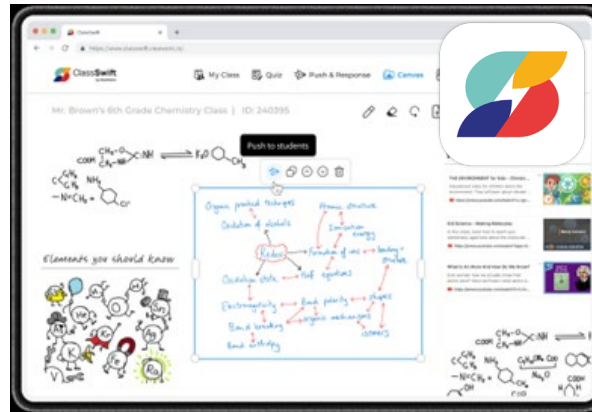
ClassSwift

https://www.classswift.viewsonic.io/

ClassSwift

My Class

Quiz

Push & Response

Canvas

Mr. Brown's 6th Grade Chemistry Class | ID: 240395

Push to students

Elements you should know

Organic practical techniques

Oxidation of alcohols

Atomic structure

Ionisation energy

Redox

Formation of ions

Oxidation state

Half equations

Electronegativity

Bond polarity

Shapes

Bond breaking

Bond enthalpy

Organic mechanisms

Isomers

THE ENVIRONMENT for kids - Climate...

Kid Science - Making Batteries

What Is An Atom And How Do We Know?